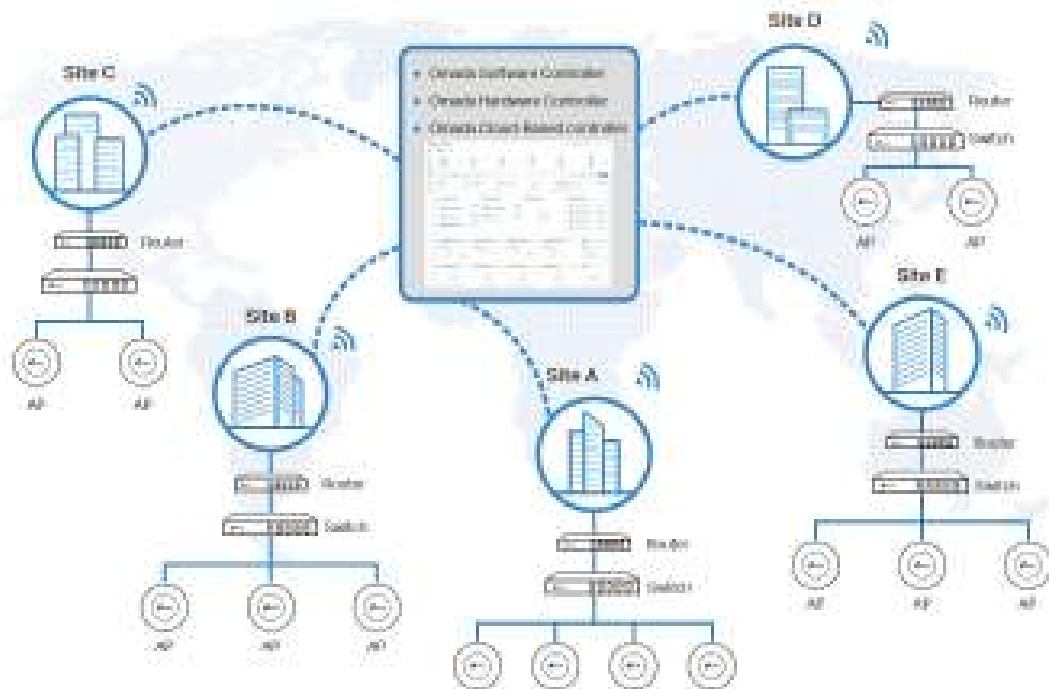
Site C

Omada Software Controller
Omada Hardware Controller
Omada Cloud-Based Controller

Site D

Router

Switch

AP AP

Router

AP AP

Site B

Site E

Site A

Router

Switch

Router

Switch

AP AP AP

Router

Switch

AP AP AP